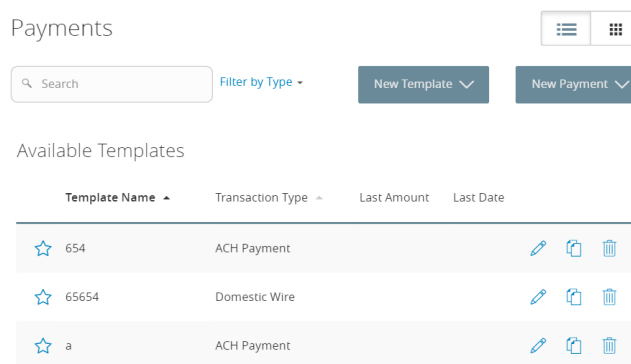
Payments

Search

Filter by Type

New Template

New Payment

Available Templates

| Template Name | Transaction Type | Last Amount | Last Date |
|---|---|---|---|
| 654 | ACH Payment | | |
| 65654 | Domestic Wire | | |
| a | ACH Payment | | |